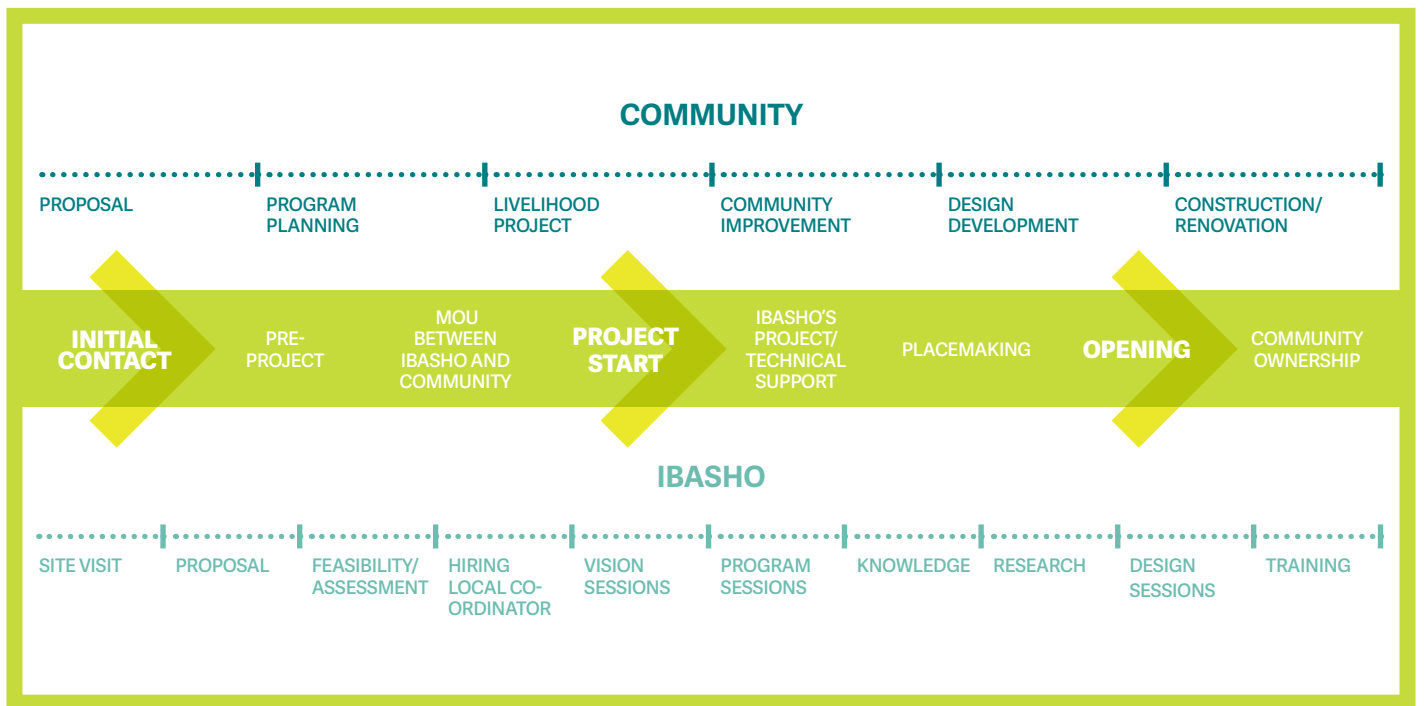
COMMUNITY

PROPOSAL

PROGRAM PLANNING

LIVELIHOOD PROJECT

COMMUNITY IMPROVEMENT

DESIGN DEVELOPMENT

CONSTRUCTION/ RENOVATION

INITIAL CONTACT

PRE-PROJECT

MOU BETWEEN IBASHO AND COMMUNITY

PROJECT START

IBASHO'S PROJECT/ TECHNICAL SUPPORT

PLACEMAKING

OPENING

COMMUNITY OWNERSHIP

IBASHO

SITE VISIT

PROPOSAL

FEASIBILITY/ ASSESSMENT

HIRING LOCAL CO-ORDINATOR

VISION SESSIONS

PROGRAM SESSIONS

KNOWLEDGE

RESEARCH

DESIGN SESSIONS

TRAINING